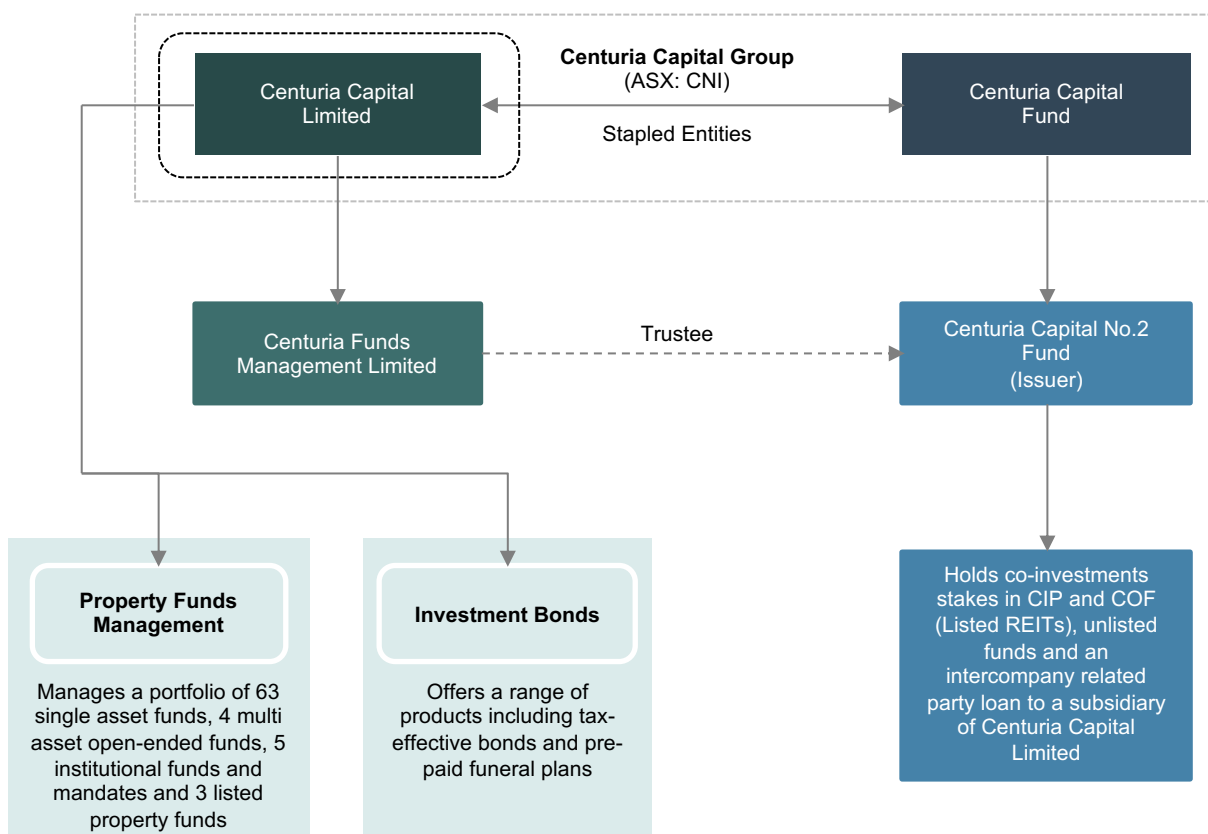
Centuria Capital Limited

Centuria Capital Group
(ASX: CNI)

Stapled Entities

Centuria Capital Fund

Centuria Funds Management Limited

Trustee

Centuria Capital No.2 Fund
(Issuer)

Property Funds Management

Manages a portfolio of 63 single asset funds, 4 multi asset open-ended funds, 5 institutional funds and mandates and 3 listed property funds

Investment Bonds

Offers a range of products including tax-effective bonds and pre-paid funeral plans

Holds co-investments stakes in CIP and COF (Listed REITs), unlisted funds and an intercompany related party loan to a subsidiary of Centuria Capital Limited